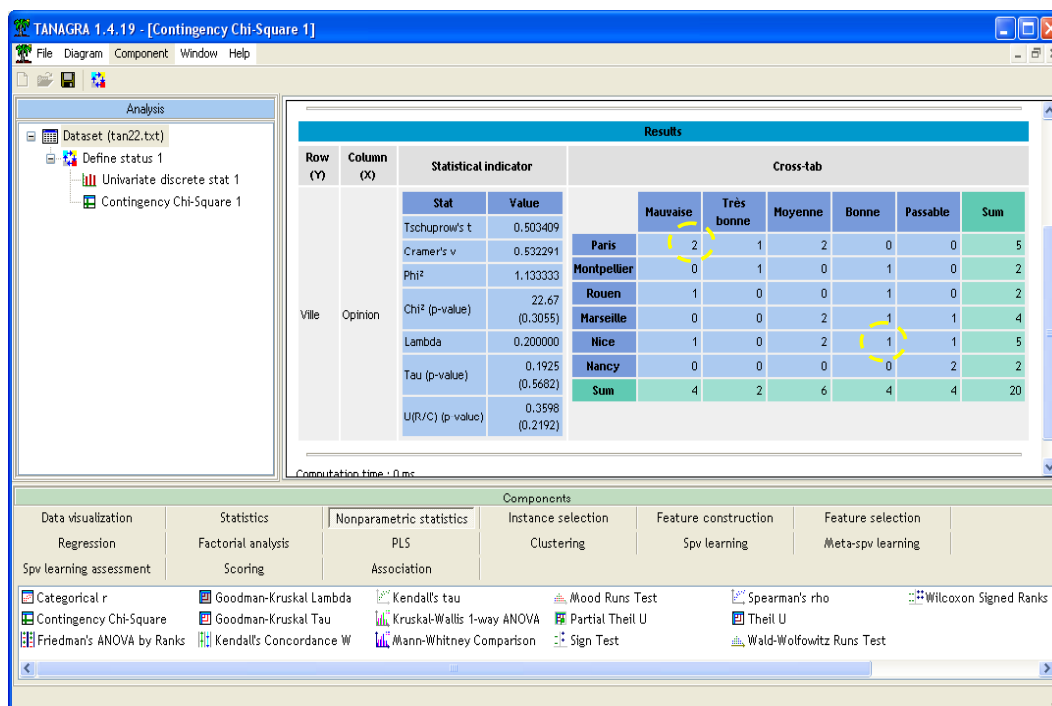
TANAGRA 1.4.19 - [Contingency Chi-Square 1]

File Diagram Component Window Help

Analysis

Dataset (tan22.txt)
Define status 1
Univariate discrete stat 1
Contingency Chi-Square 1

Results

| Row (Y) | Column (X) | Statistical indicator | | Cross-tab | | | | | | |
|---|---|---|---|---|---|---|---|---|---|---|
| Ville | Opinion | Stat | Value | | Mauvaise | Très bonne | Moyenne | Bonne | Passable | Sum |
| | | Tschuprow's t | 0.503409 | Paris | 2 | 1 | 2 | 0 | 0 | 5 |
| | | Cramer's v | 0.532291 | Montpellier | 0 | 1 | 0 | 1 | 0 | 2 |
| | | Phi² | 1.133333 | Rouen | 1 | 0 | 0 | 1 | 0 | 2 |
| | | Chi² (p-value) | 22.67 (0.3055) | Marseille | 0 | 0 | 2 | 1 | 1 | 4 |
| | | Lambda | 0.200000 | Nice | 1 | 0 | 2 | 1 | 1 | 5 |
| | | Tau (p-value) | 0.1925 (0.5682) | Nancy | 0 | 0 | 0 | 0 | 2 | 2 |
| | | U(R/C) (p-value) | 0.3598 (0.2192) | Sum | 4 | 2 | 6 | 4 | 4 | 20 |

Computation time : 0 ms

Components

Data visualization | Statistics | Nonparametric statistics | Instance selection | Feature construction | Feature selection
Regression | Factorial analysis | PLS | Clustering | Spv learning | Meta-spv learning
Spv learning assessment | Scoring | Association

Categorical r | Goodman-Kruskal Lambda | Kendall's tau | Mood Runs Test | Spearman's rho | Wilcoxon Signed Ranks
Contingency Chi-Square | Goodman-Kruskal Tau | Kruskal-Wallis 1-way ANOVA | Partial Theil U | Theil U
Friedman's ANOVA by Ranks | Kendall's Concordance W | Mann-Whitney Comparison | Sign Test | Wald-Wolfowitz Runs Test